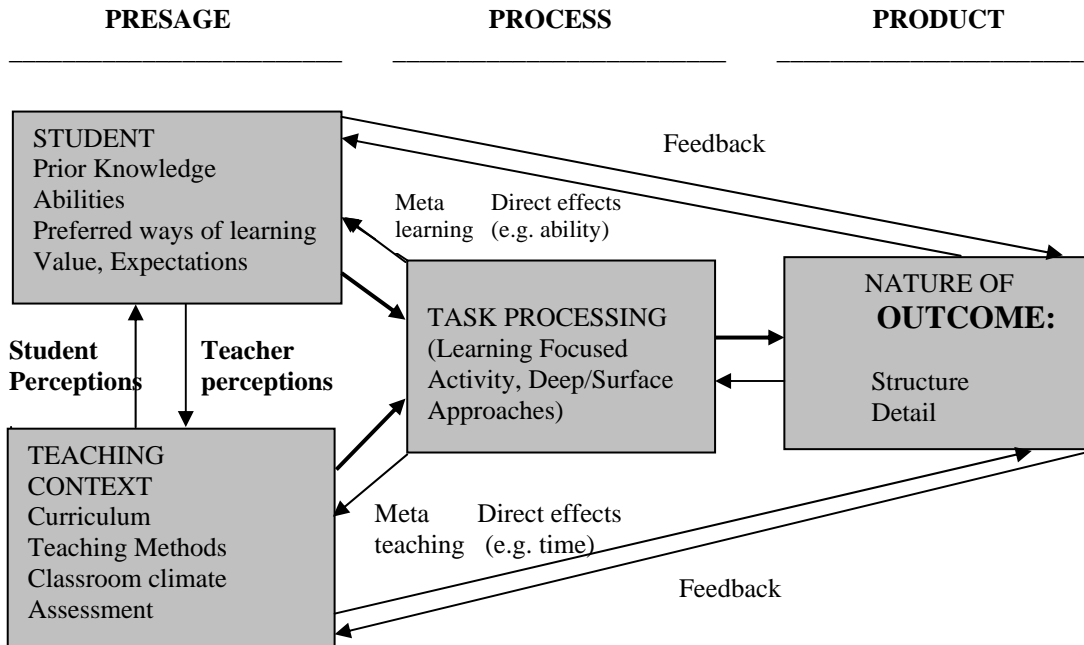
PRESAGE

PROCESS

PRODUCT

STUDENT
Prior Knowledge
Abilities
Preferred ways of learning
Value, Expectations

Feedback

Meta learning

Direct effects (e.g. ability)

TASK PROCESSING
(Learning Focused Activity, Deep/Surface Approaches)

NATURE OF
OUTCOME:
Structure
Detail

Student Perceptions

Teacher perceptions

TEACHING CONTEXT
Curriculum
Teaching Methods
Classroom climate
Assessment

Meta teaching

Direct effects (e.g. time)

Feedback